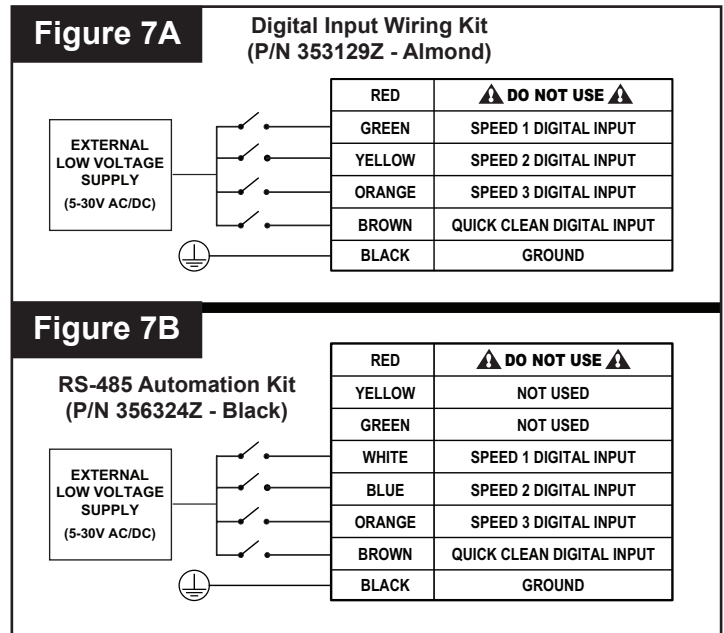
Figure 7A

Digital Input Wiring Kit
(P/N 353129Z - Almond)

EXTERNAL LOW VOLTAGE SUPPLY (5-30V AC/DC)

| RED | DO NOT USE |
|---|---|
| GREEN | SPEED 1 DIGITAL INPUT |
| YELLOW | SPEED 2 DIGITAL INPUT |
| ORANGE | SPEED 3 DIGITAL INPUT |
| BROWN | QUICK CLEAN DIGITAL INPUT |
| BLACK | GROUND |

Figure 7B

RS-485 Automation Kit
(P/N 356324Z - Black)

EXTERNAL LOW VOLTAGE SUPPLY (5-30V AC/DC)

| RED | DO NOT USE |
|---|---|
| YELLOW | NOT USED |
| GREEN | NOT USED |
| WHITE | SPEED 1 DIGITAL INPUT |
| BLUE | SPEED 2 DIGITAL INPUT |
| ORANGE | SPEED 3 DIGITAL INPUT |
| BROWN | QUICK CLEAN DIGITAL INPUT |
| BLACK | GROUND |